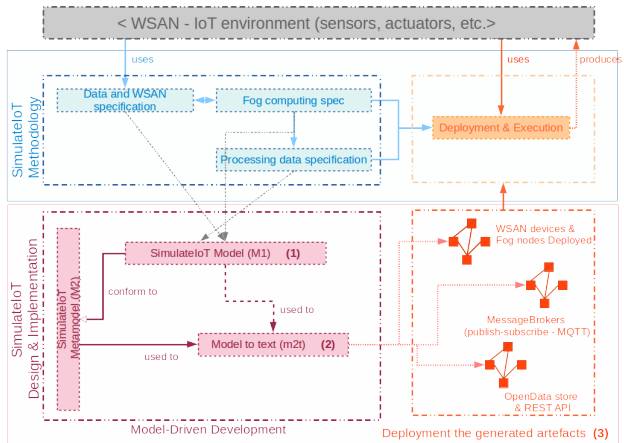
< WSAN - IoT environment (sensors, actuators, etc.>

SimulateIoT Methodology

uses

Data and WSAN specification

Fog computing spec

Processing data specification

uses

produces

Deployment & Execution

SimulateIoT Design & Implementation

SimulateIoT Metamodel (M2)

SimulateIoT Model (M1) (1)

conform to

used to

used to

Model to text (m2t) (2)

Model-Driven Development

WSAN devices & Fog nodes Deployed

MessageBrokers (publish-subscribe - MQTT)

OpenData store & REST API

Deployment the generated artefacts (3)